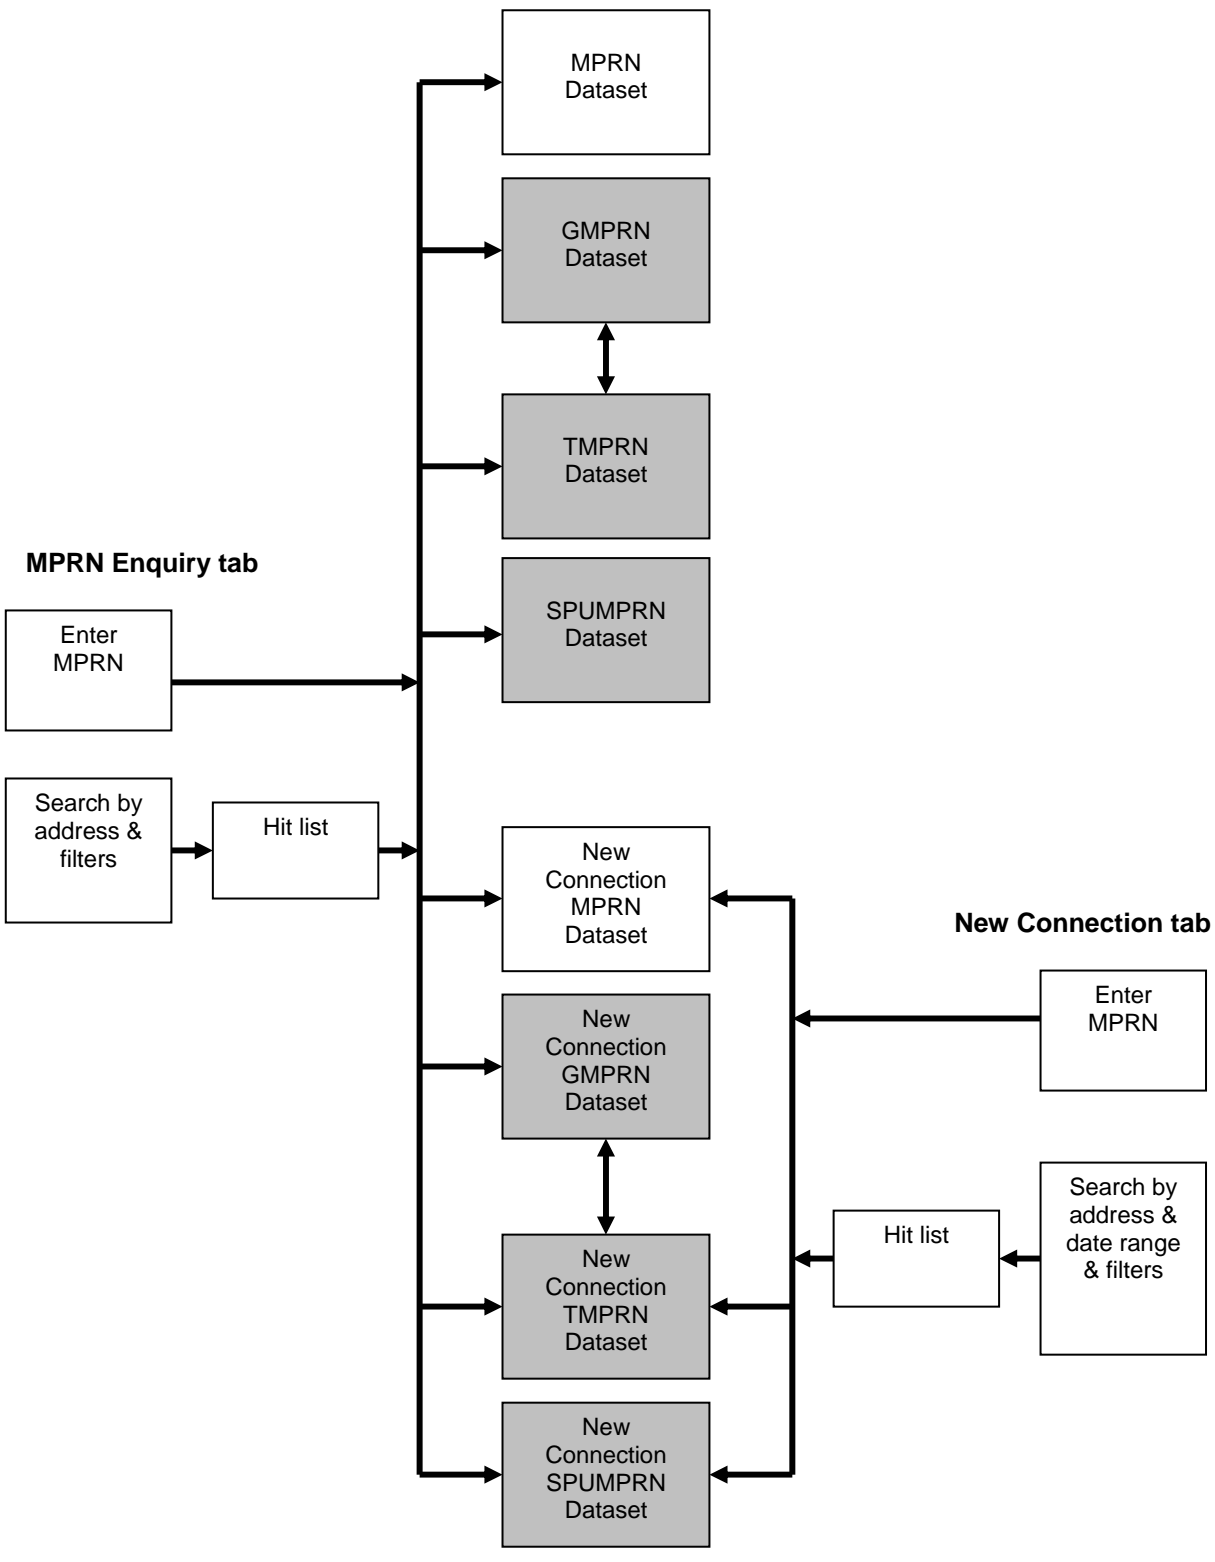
MPRN Dataset

GMPRN Dataset

TMPRN Dataset

MPRN Enquiry tab

SPUMPRN Dataset

Enter MPRN

Search by address & filters

Hit list

New Connection MPRN Dataset

New Connection tab

Enter MPRN

New Connection GMPRN Dataset

Search by address & date range & filters

Hit list

New Connection TMPRN Dataset

New Connection SPUMPRN Dataset